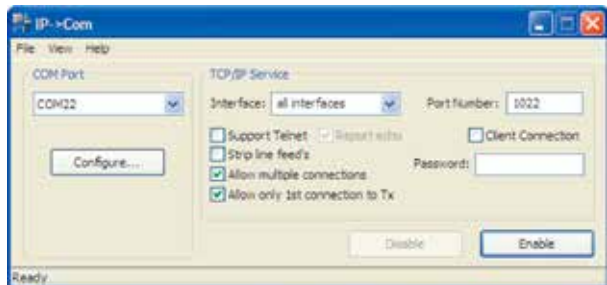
IP->Com

File View Help

COM Port

COM22

Configure...

TCP/IP Service

Interface: all interfaces

Port Number: 1022

Support Telnet

Report echo

Client Connection

Strip line feed's

Password:

Allow multiple connections

Allow only 1st connection to Tx

Disable

Enable

Ready